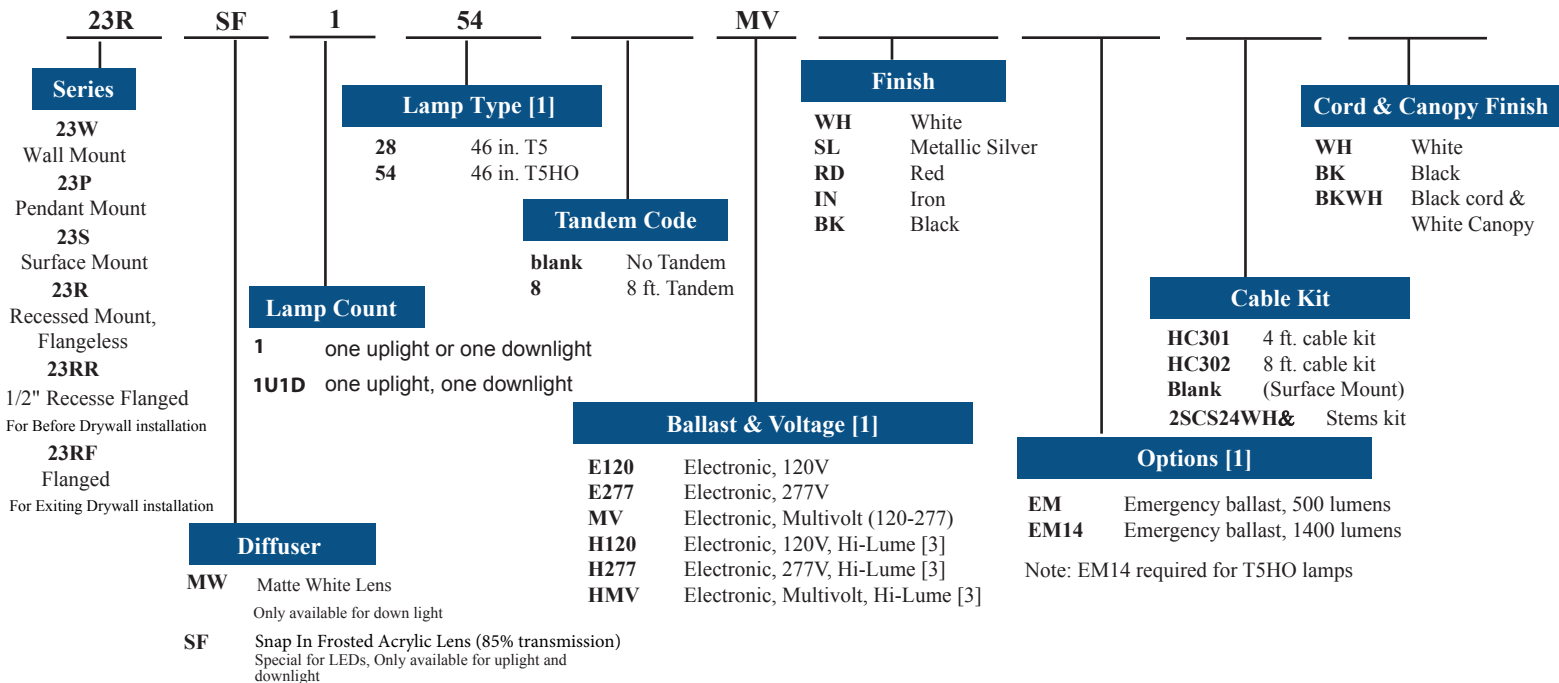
23R SF 1 54 MV

Series
23W
Wall Mount
23P
Pendant Mount
23S
Surface Mount
23R
Recessed Mount, Flangeless
23RR
1/2" Recesse Flanged
For Before Drywall installation
23RF
Flanged
For Exiting Drywall installation

Diffuser
MW Matte White Lens
Only available for down light
SF Snap In Frosted Acrylic Lens (85% transmission)
Special for LEDs, Only available for uplight and downlight

Lamp Count
1 one uplight or one downlight
1U1D one uplight, one downlight

Lamp Type [1]
28 46 in. T5
54 46 in. T5HO

Tandem Code
blank No Tandem
8 8 ft. Tandem

Ballast & Voltage [1]
E120 Electronic, 120V
E277 Electronic, 277V
MV Electronic, Multivolt (120-277)
H120 Electronic, 120V, Hi-Lume [3]
H277 Electronic, 277V, Hi-Lume [3]
HMV Electronic, Multivolt, Hi-Lume [3]

Finish
WH White
SL Metallic Silver
RD Red
IN Iron
BK Black

Options [1]
EM Emergency ballast, 500 lumens
EM14 Emergency ballast, 1400 lumens
Note: EM14 required for T5HO lamps

Cable Kit
HC301 4 ft. cable kit
HC302 8 ft. cable kit
Blank (Surface Mount)
2SCS24WH& Stems kit

Cord & Canopy Finish
WH White
BK Black
BKWH Black cord & White Canopy